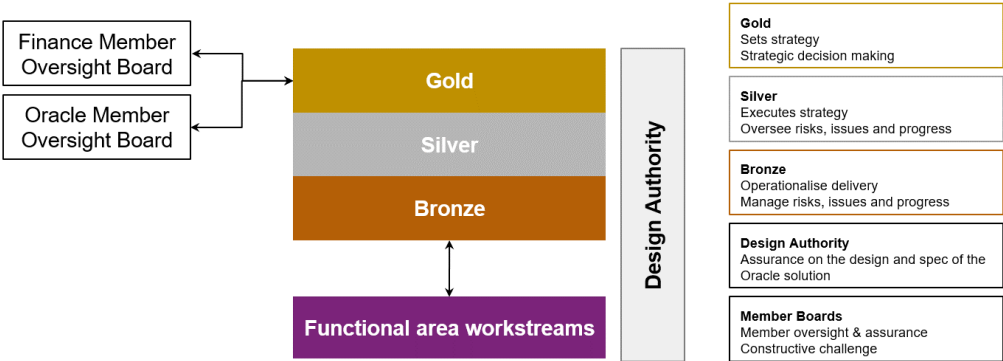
Finance Member Oversight Board

Oracle Member Oversight Board

Gold

Silver

Bronze

Functional area workstreams

Design Authority

**Gold**
Sets strategy
Strategic decision making

**Silver**
Executes strategy
Oversee risks, issues and progress

**Bronze**
Operationalise delivery
Manage risks, issues and progress

**Design Authority**
Assurance on the design and spec of the Oracle solution

**Member Boards**
Member oversight & assurance
Constructive challenge